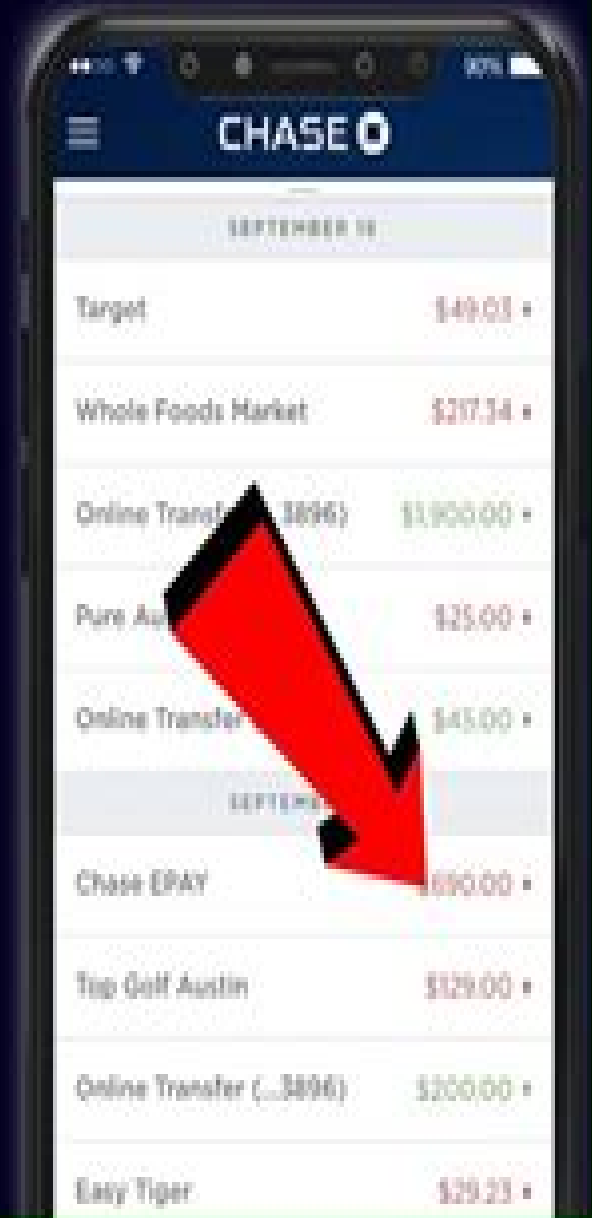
30%

CHASE

SEPTEMBER 16

Target $49.03

Whole Foods Market $217.34

Online Transf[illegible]3896) $1,900.00

Pure Au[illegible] $25.00

Online Transfer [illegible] $45.00

SEPTEM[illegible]

Chase EPAY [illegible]690.00

Top Golf Austin $329.00

Online Transfer (...3896) $200.00

Easy Tiger $29.23